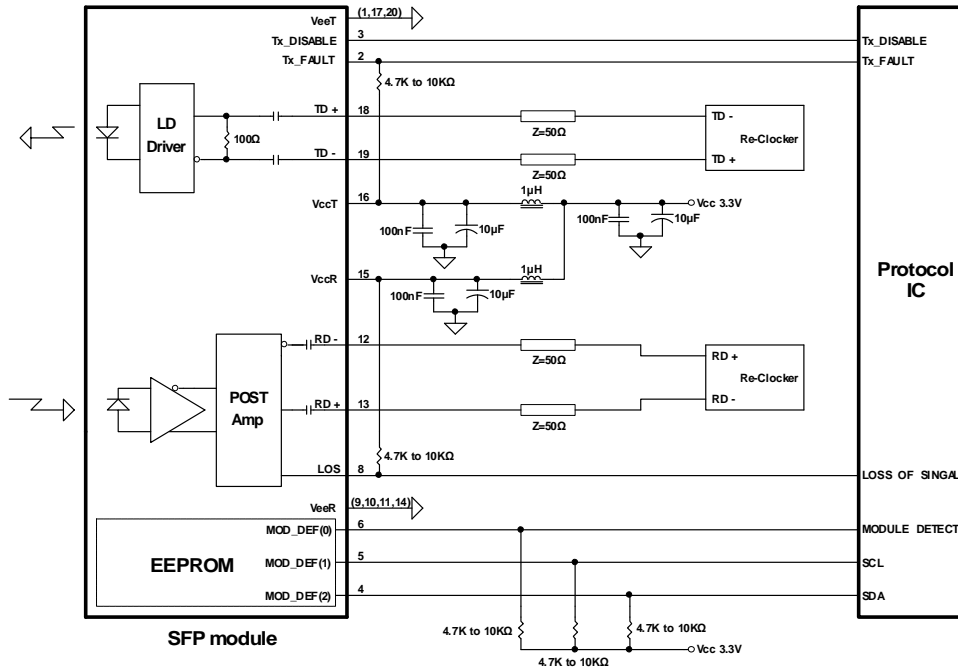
VeeT
(1,17,20)
Tx_DISABLE
3
Tx_FAULT
2
4.7K to 10KΩ
Tx_DISABLE
Tx_FAULT
LD Driver
100Ω
TD +
18
TD -
19
Z=50Ω
Z=50Ω
TD -
Re-Clocker
TD +
VccT
16
100nF
10μF
1μH
100nF
10μF
Vcc 3.3V
VccR
15
1μH
100nF
10μF
Protocol IC
RD -
12
Z=50Ω
RD +
Re-Clocker
POST Amp
RD +
13
Z=50Ω
RD -
4.7K to 10KΩ
LOS
8
LOSS OF SINGAL
VeeR
(9,10,11,14)
MOD_DEF(0)
6
MODULE DETECT
EEPROM
MOD_DEF(1)
5
SCL
MOD_DEF(2)
4
SDA
4.7K to 10KΩ
4.7K to 10KΩ
Vcc 3.3V
4.7K to 10KΩ
SFP module